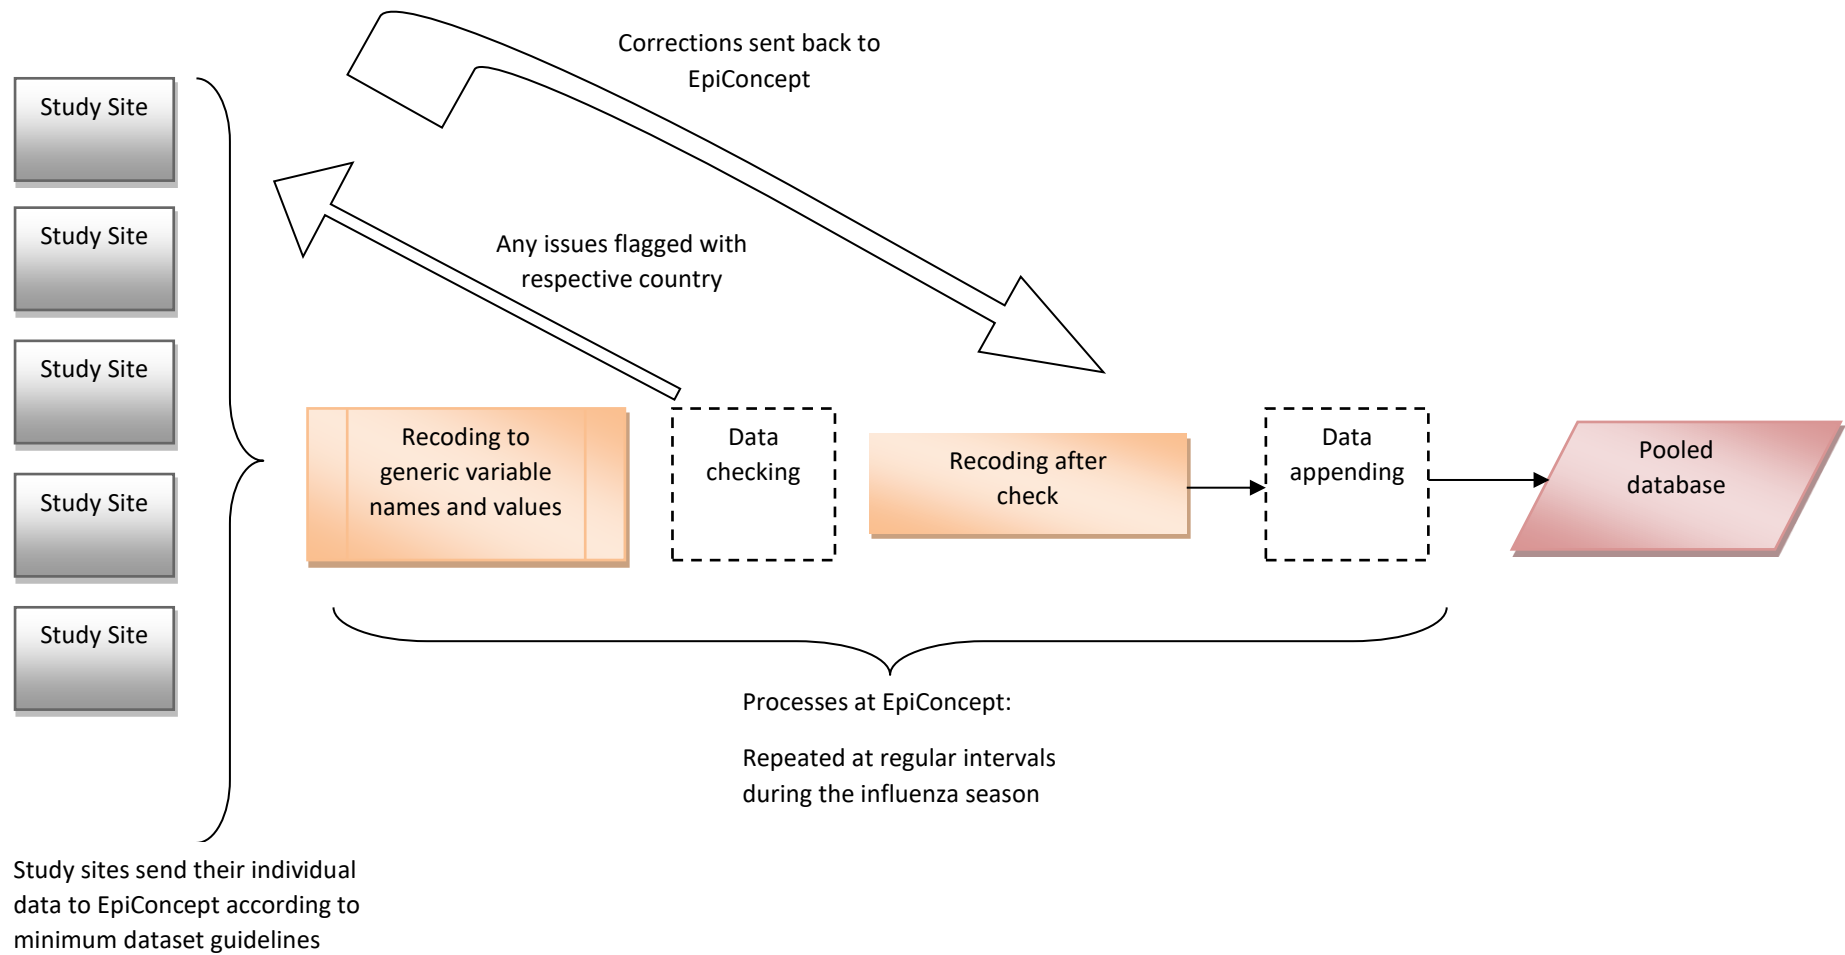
Corrections sent back to EpiConcept

Study Site

Study Site

Study Site

Study Site

Study Site

Any issues flagged with respective country

Recoding to generic variable names and values

Data checking

Recoding after check

Data appending

Pooled database

Processes at EpiConcept:

Repeated at regular intervals during the influenza season

Study sites send their individual data to EpiConcept according to minimum dataset guidelines